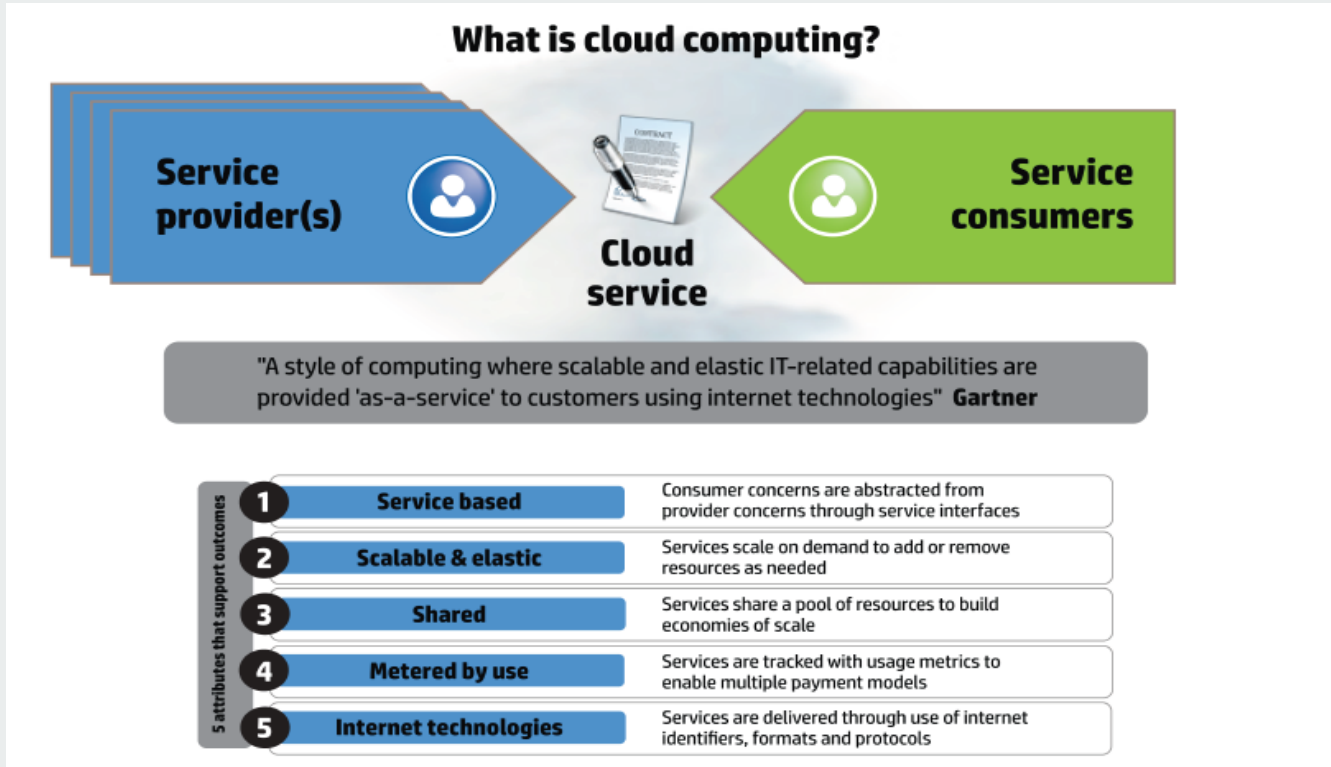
What is cloud computing?

Service provider(s)

CONTRACT

Cloud service

Service consumers

"A style of computing where scalable and elastic IT-related capabilities are provided 'as-a-service' to customers using internet technologies" **Gartner**

5 attributes that support outcomes

| | | |
|---|---|---|
| 1 | Service based | Consumer concerns are abstracted from provider concerns through service interfaces |
| 2 | Scalable & elastic | Services scale on demand to add or remove resources as needed |
| 3 | Shared | Services share a pool of resources to build economies of scale |
| 4 | Metered by use | Services are tracked with usage metrics to enable multiple payment models |
| 5 | Internet technologies | Services are delivered through use of internet identifiers, formats and protocols |